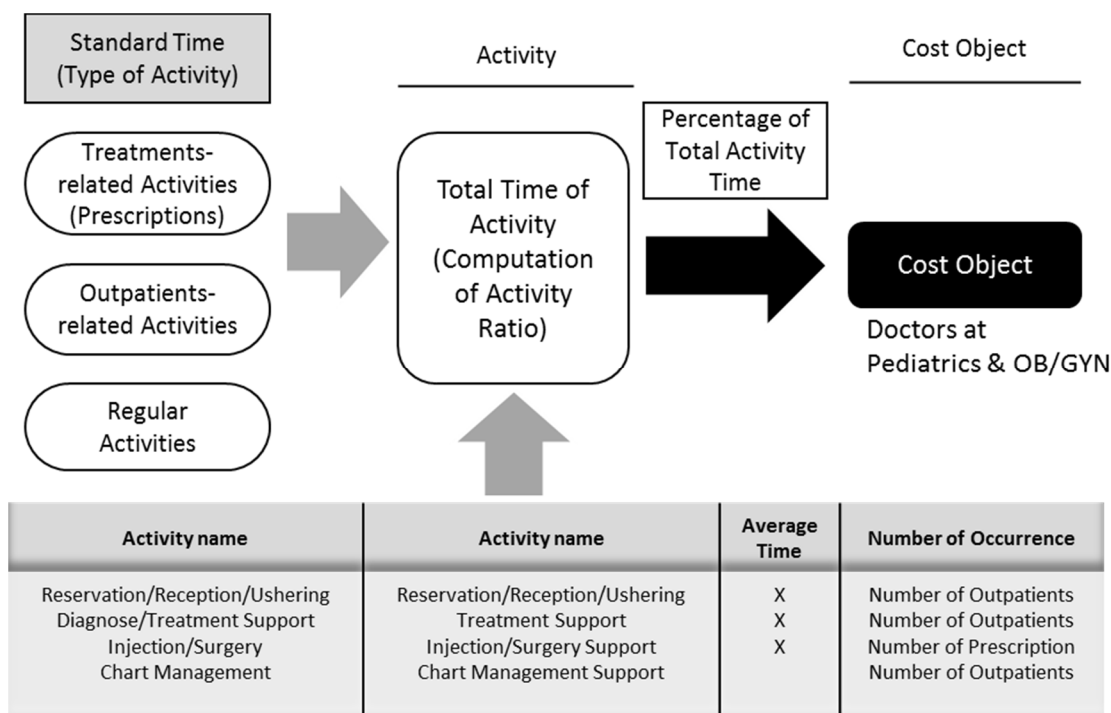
Standard Time (Type of Activity)

Activity

Cost Object

Treatments-related Activities (Prescriptions)

Outpatients-related Activities

Regular Activities

Total Time of Activity (Computation of Activity Ratio)

Percentage of Total Activity Time

Cost Object

Doctors at Pediatrics & OB/GYN

| Activity name | Activity name | Average Time | Number of Occurrence |
|---|---|---|---|
| Reservation/Reception/Ushering | Reservation/Reception/Ushering | X | Number of Outpatients |
| Diagnose/Treatment Support | Treatment Support | X | Number of Outpatients |
| Injection/Surgery | Injection/Surgery Support | X | Number of Prescription |
| Chart Management | Chart Management Support | | Number of Outpatients |